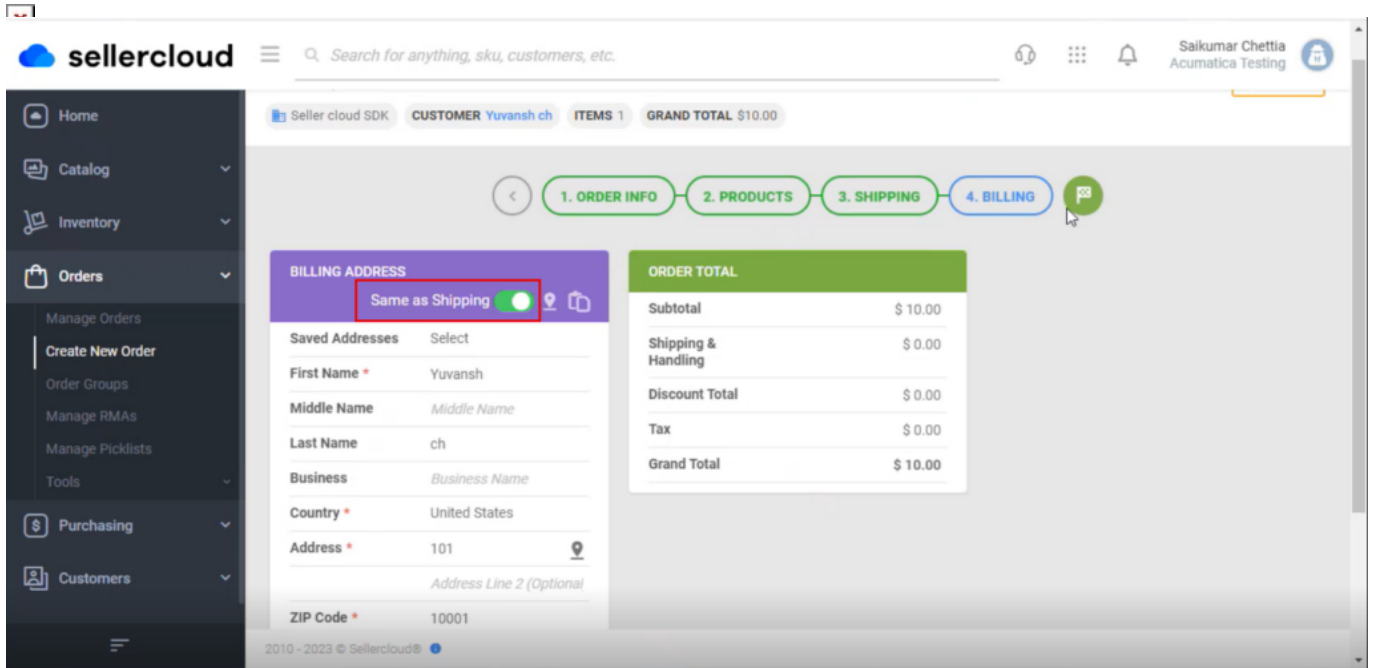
sellercloud

Search for anything, sku, customers, etc.

Saikumar Chettia
Acumatica Testing

Home
Catalog
Inventory
Orders
Manage Orders
Create New Order
Order Groups
Manage RMAs
Manage Picklists
Tools
Purchasing
Customers

Seller cloud SDK CUSTOMER Yuvansh ch ITEMS 1 GRAND TOTAL $10.00

1. ORDER INFO 2. PRODUCTS 3. SHIPPING 4. BILLING

BILLING ADDRESS
Same as Shipping

| | |
|---|---|
| Saved Addresses | Select |
| First Name * | Yuvansh |
| Middle Name | Middle Name |
| Last Name | ch |
| Business | Business Name |
| Country * | United States |
| Address * | 101 |
| | Address Line 2 (Optional |
| ZIP Code * | 10001 |

ORDER TOTAL

| | |
|---|---|
| Subtotal | $ 10.00 |
| Shipping & Handling | $ 0.00 |
| Discount Total | $ 0.00 |
| Tax | $ 0.00 |
| Grand Total | $ 10.00 |

2010 - 2023 © Sellercloud®